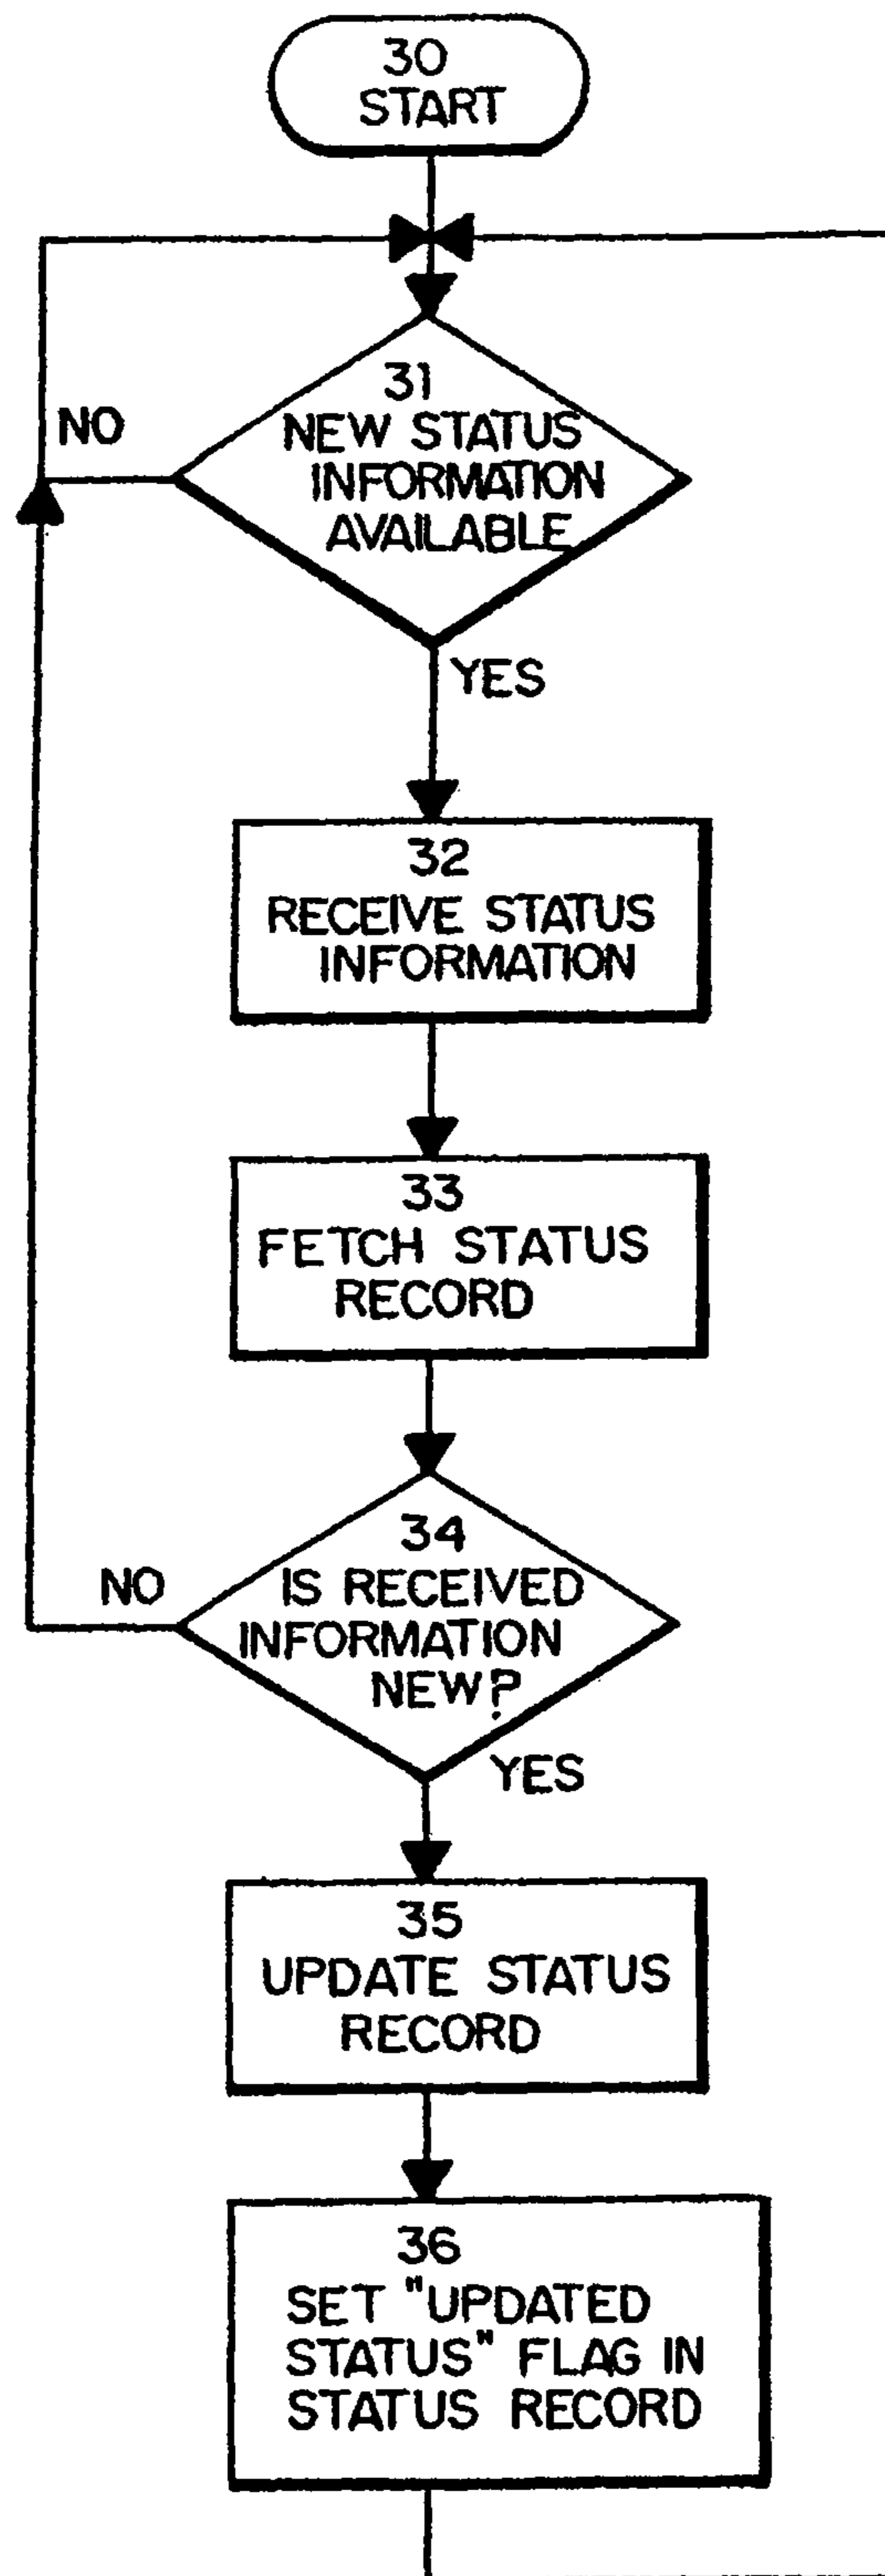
30
START

NO

31
NEW STATUS
INFORMATION
AVAILABLE

YES

32
RECEIVE STATUS
INFORMATION

33
FETCH STATUS
RECORD

NO

34
IS RECEIVED
INFORMATION
NEW?

YES

35
UPDATE STATUS
RECORD

36
SET "UPDATED
STATUS" FLAG IN
STATUS RECORD